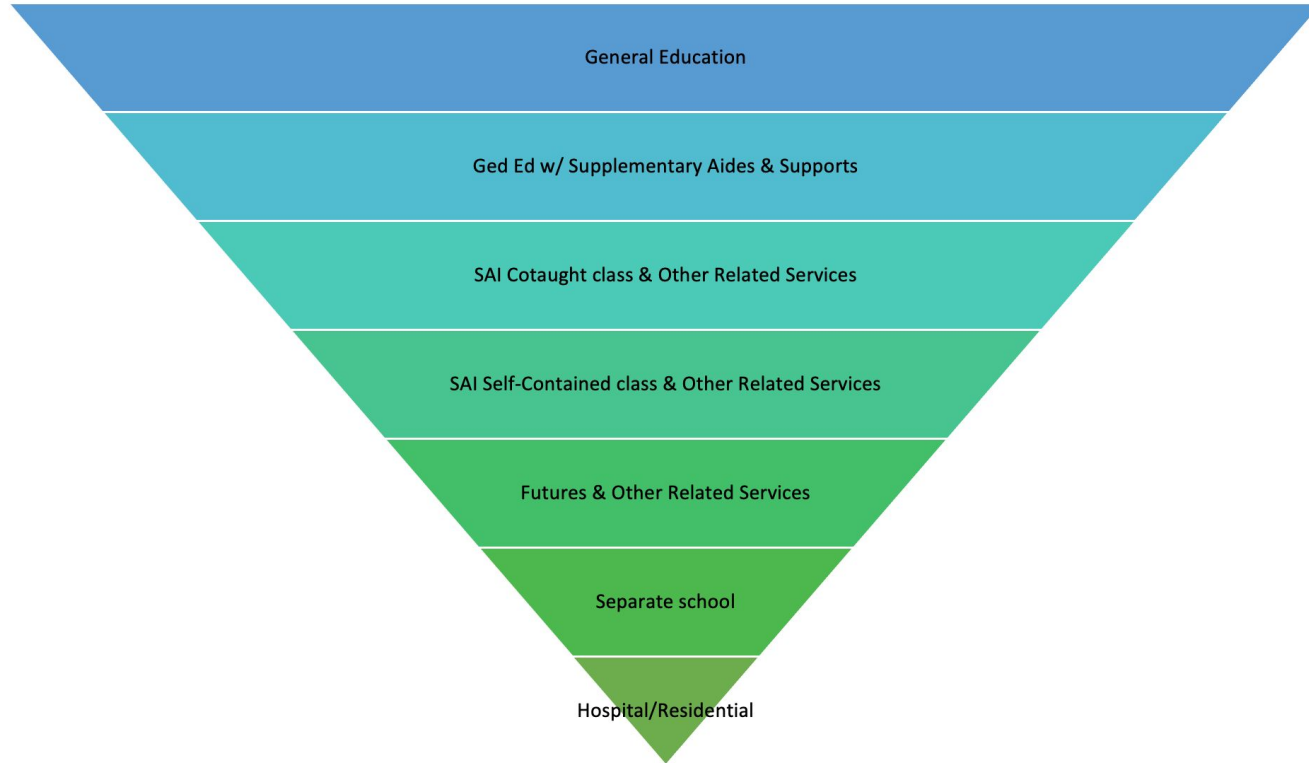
General Education

Ged Ed w/ Supplementary Aides & Supports

SAI Cotaught class & Other Related Services

SAI Self-Contained class & Other Related Services

Futures & Other Related Services

Separate school

Hospital/Residential